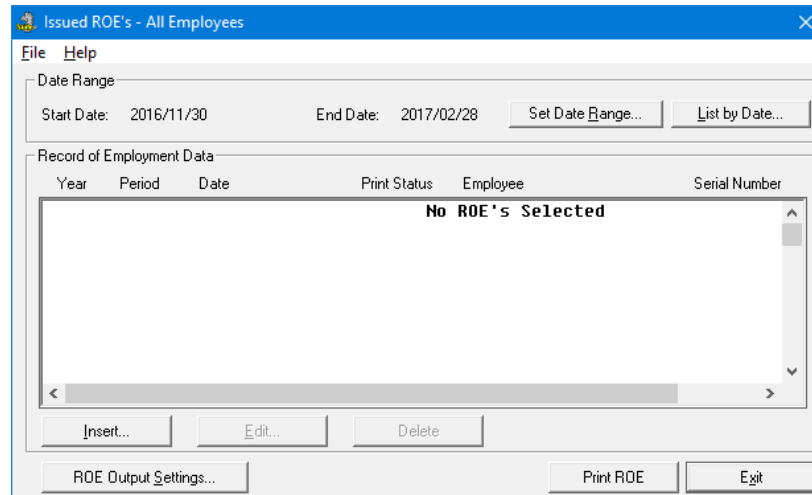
Issued ROE's - All Employees

File Help

Date Range

Start Date: 2016/11/30

End Date: 2017/02/28

Set Date Range...

List by Date...

Record of Employment Data

| Year | Period | Date | Print Status | Employee | Serial Number |
|---|---|---|---|---|---|

No ROE's Selected

Insert...

Edit...

Delete

ROE Output Settings...

Print ROE

Exit